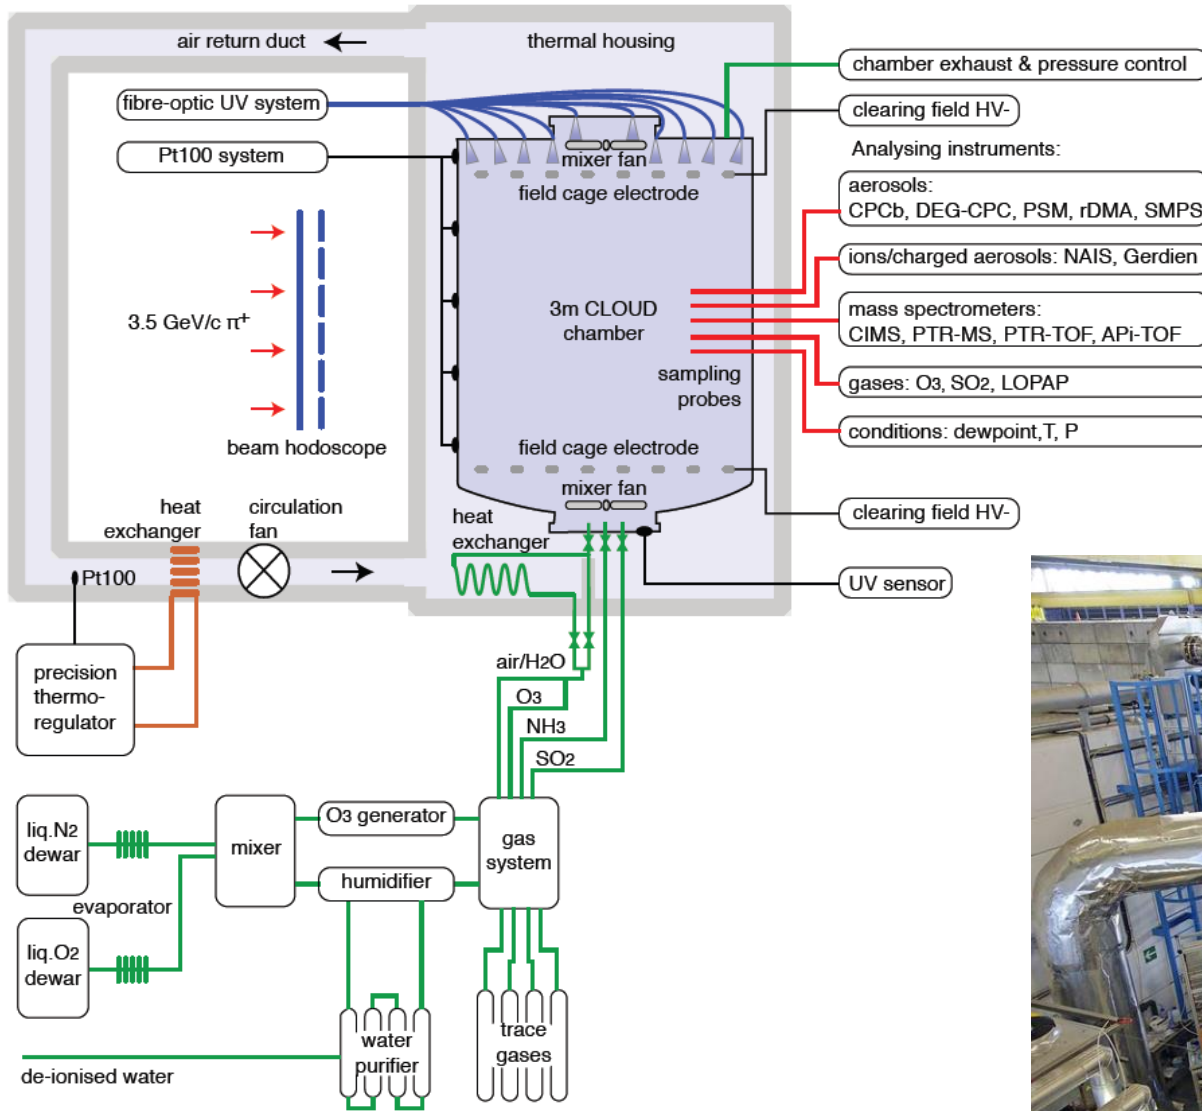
air return duct

thermal housing

chamber exhaust & pressure control

fibre-optic UV system

clearing field HV-

Pt100 system

mixer fan

Analysing instruments:

field cage electrode

aerosols: CPCb, DEG-CPC, PSM, rDMA, SMPS

ions/charged aerosols: NAIS, Gerdien

3m CLOUD chamber

mass spectrometers: CIMS, PTR-MS, PTR-TOF, APi-TOF

3.5 GeV/c $\pi^+$

sampling probes

gases: $O_3$, $SO_2$, LOPAP

conditions: dewpoint,T, P

beam hodoscope

field cage electrode

mixer fan

heat exchanger

circulation fan

clearing field HV-

heat exchanger

Pt100

UV sensor

precision thermoregulator

air/$H_2O$

$O_3$

$NH_3$

$SO_2$

liq.$N_2$ dewar

mixer

$O_3$ generator

gas system

humidifier

evaporator

liq.$O_2$ dewar

water purifier

trace gases

de-ionised water